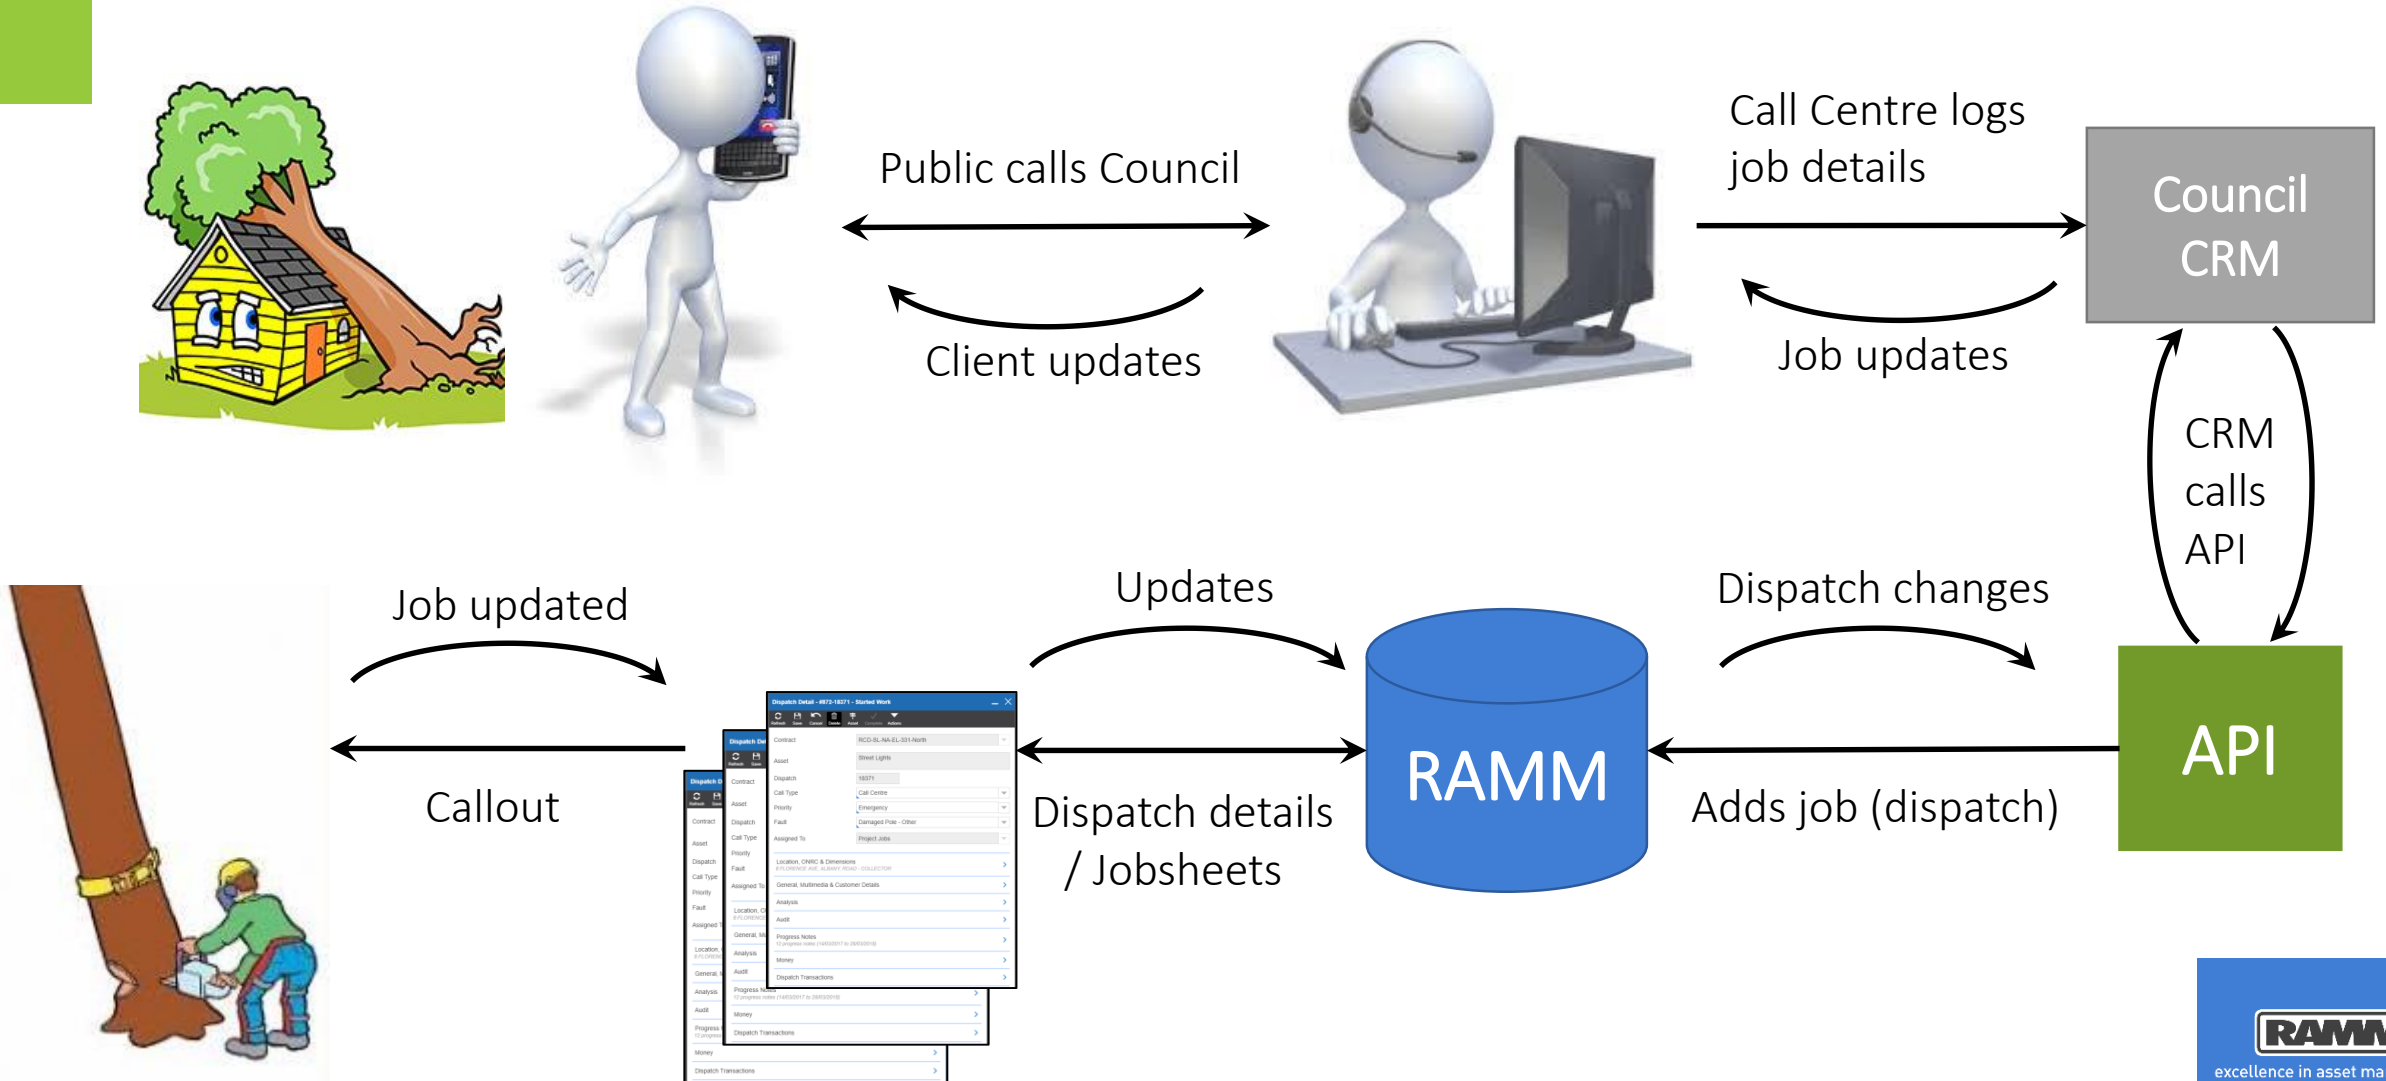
Public calls Council

Client updates

Call Centre logs job details

Job updates

Council CRM

CRM calls API

Job updated

Callout

Updates

Dispatch details / Jobsheets

RAMM

Dispatch changes

Adds job (dispatch)

API

Dispatch Detail - #872-18271 - Started Work

Contract
Asset
Dispatch
Call Type
Priority
Fault
Assigned To

RCD-SL-NA-EL-331-North
Street Lights
18271
Call Centre
Emergency
Damaged Pole - Other
Project Jobs

Location, ONRC & Dimensions
General, Multimedia & Customer Details
Analysis
Audit
Progress Notes
Money
Dispatch Transactions

RAMM
excellence in asset ma